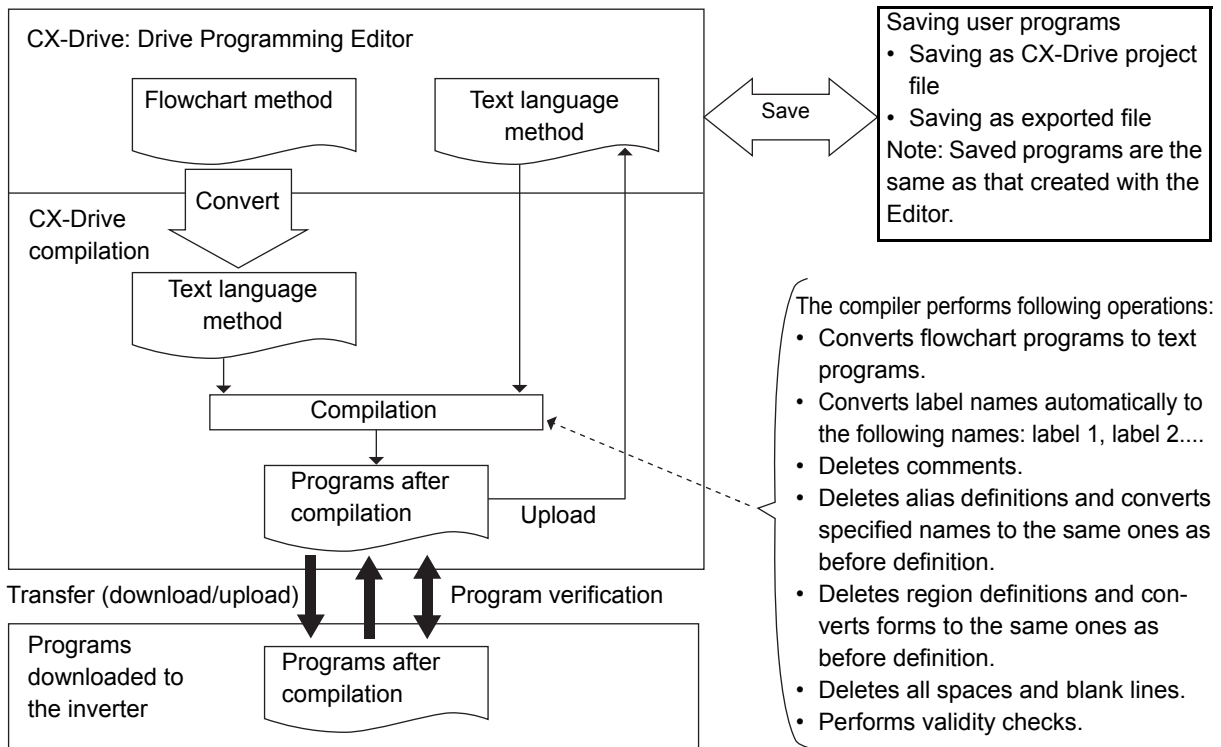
CX-Drive: Drive Programming Editor

Flowchart method

Text language method

Save

Saving user programs
• Saving as CX-Drive project file
• Saving as exported file
Note: Saved programs are the same as that created with the Editor.

Convert

CX-Drive compilation

Text language method

Compilation

Programs after compilation

Upload

The compiler performs following operations:
• Converts flowchart programs to text programs.
• Converts label names automatically to the following names: label 1, label 2....
• Deletes comments.
• Deletes alias definitions and converts specified names to the same ones as before definition.
• Deletes region definitions and converts forms to the same ones as before definition.
• Deletes all spaces and blank lines.
• Performs validity checks.

Transfer (download/upload)

Program verification

Programs downloaded to the inverter

Programs after compilation